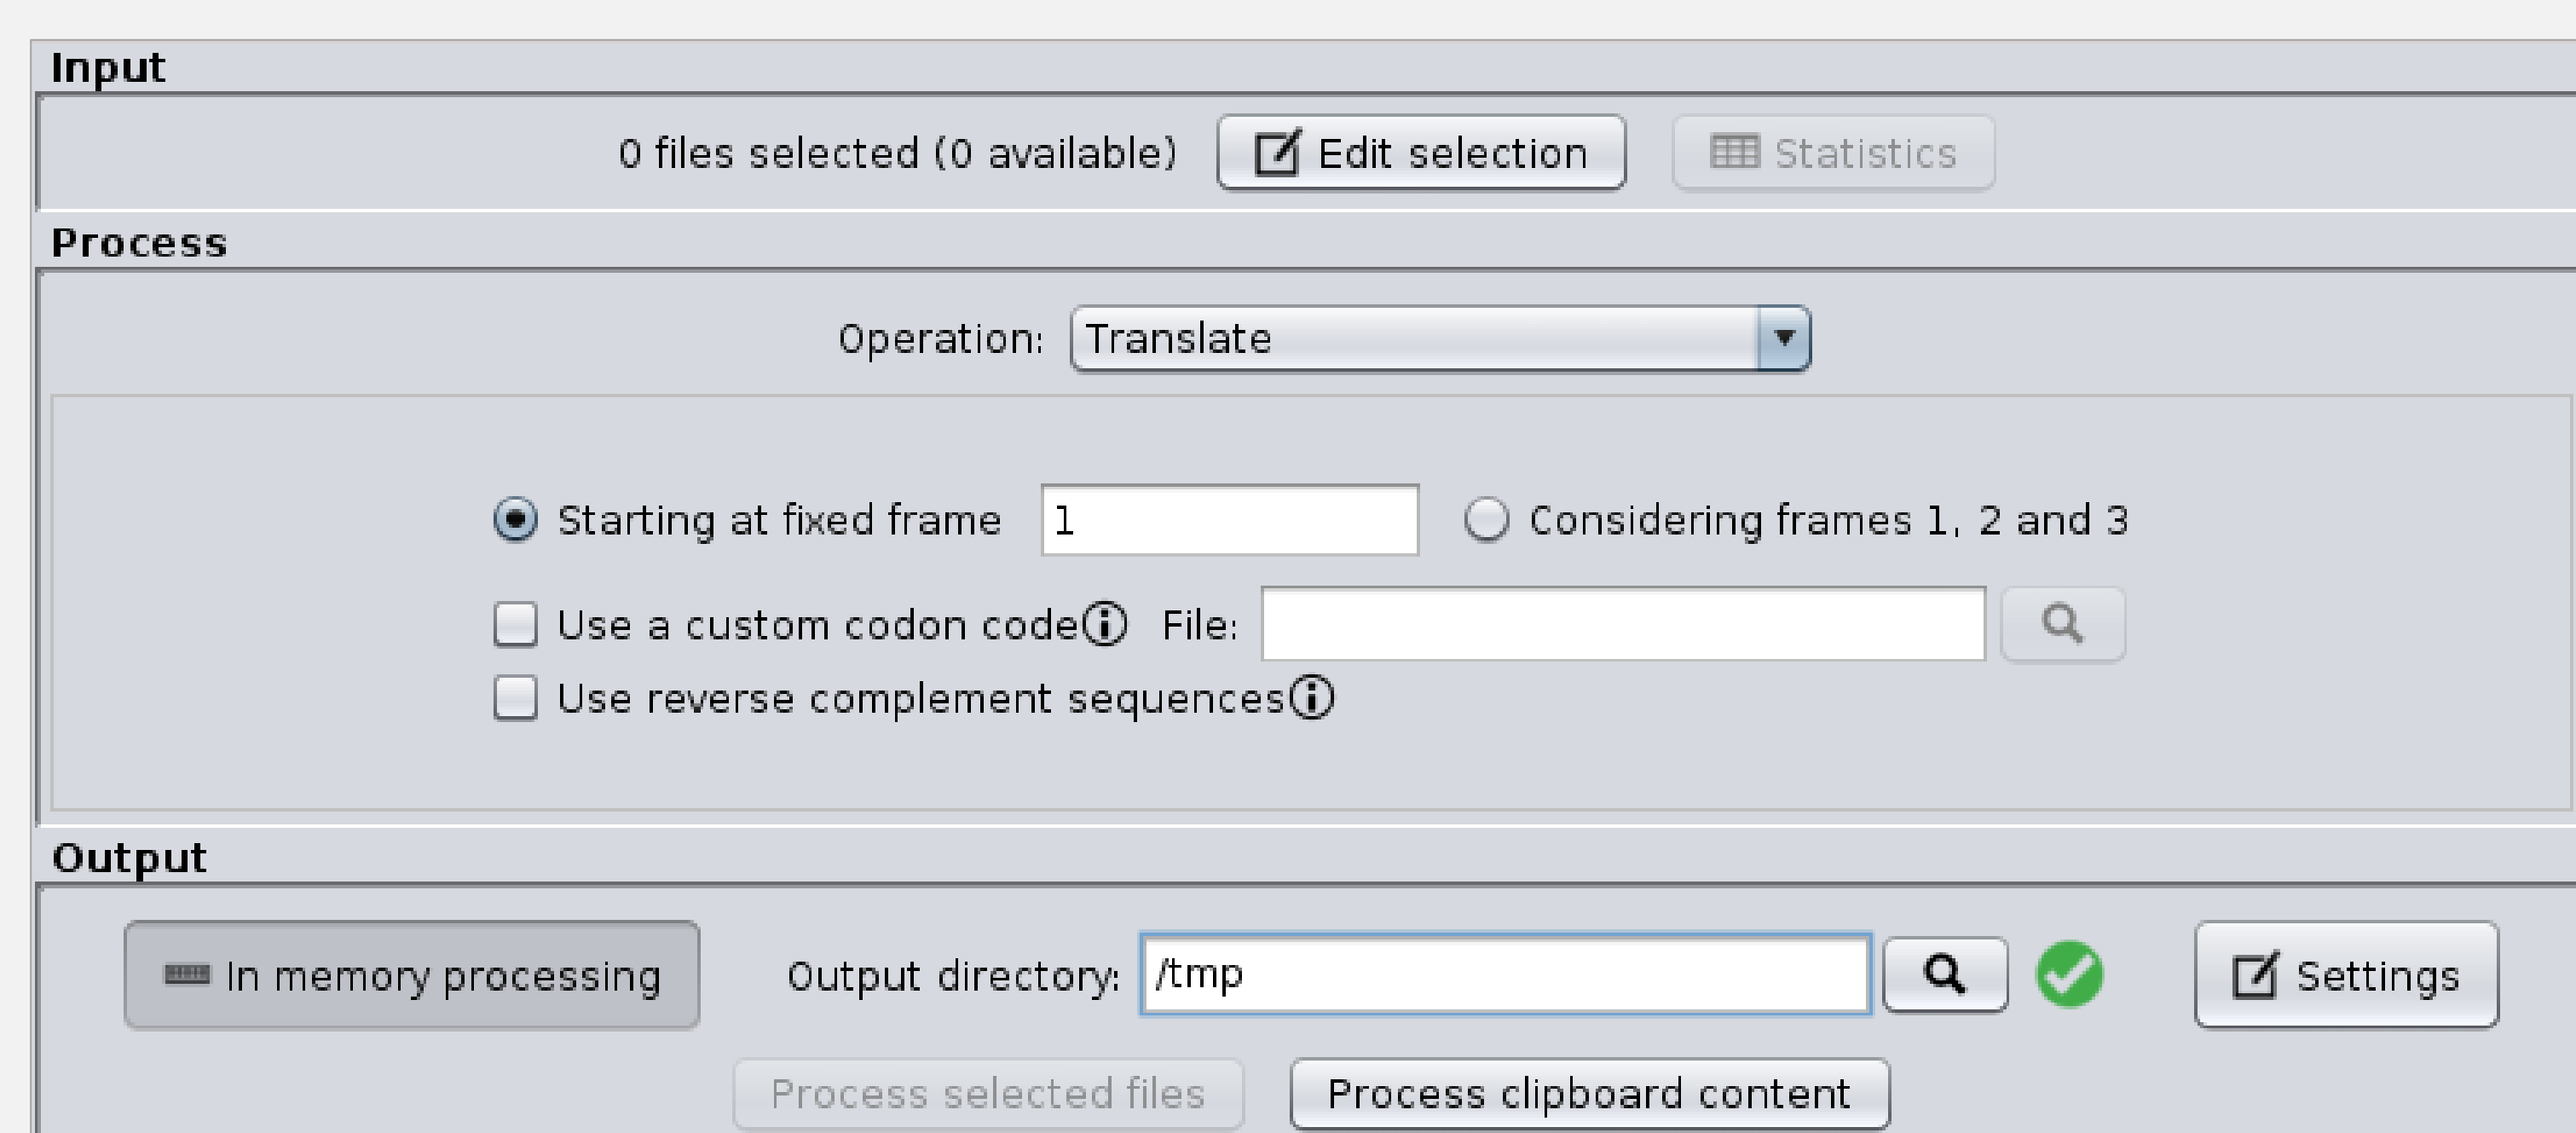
Input

0 files selected (0 available) Edit selection Statistics

Process

Operation: Translate

Starting at fixed frame 1 Considering frames 1, 2 and 3

Use a custom codon code File:

Use reverse complement sequences

Output

In memory processing Output directory: /tmp Settings

Process selected files Process clipboard content